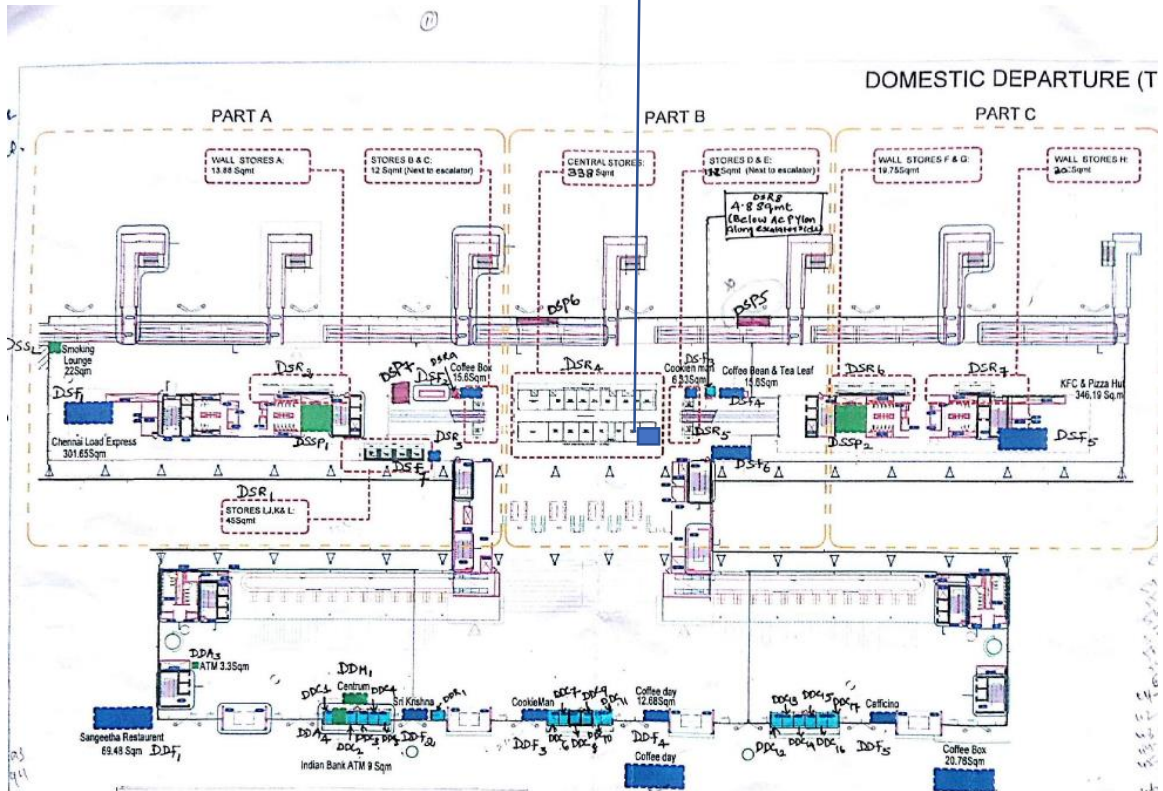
DOMESTIC DEPARTURE (T

PART A

PART B

PART C

WALL STORES A: 13.88 Sqmt

STORES B & C: 12 Sqmt (Next to escalator)

CENTRAL STORES: 338 Sqmt

STORES D & E: 12 Sqmt (Next to escalator)

DSR8 4.8 sqmt (Below AC Pylon Along escalator side)

WALL STORES F & G: 19.75Sqmt

WALL STORES H: 20 Sqmt

DSP6

DSP5

DSS1

Smoking Lounge 22Sqm

DSF

DSR2

DSP7

DSR9

DSF2

Coffee Box 15.6Sqm

DSR4

DSF3

Cookieman 6.35Sqm

Coffee Bean & Tea Leaf 15.6Sqm

DSF4

DSR6

DSR7

KFC & Pizza Hut 346.19 Sq.m

Chennai Load Express 301.65Sqm

DSSP1

DSR3

DSF7

DSR5

DSF6

DSSP2

DSF5

DSR1

STORES I,J,K & L: 45Sqmt

DDA3

ATM 3.3Sqm

DDH1

DDC1

Centrum

DDC4

Sri Krishna

DDR1

CookieMan

DDC7

DDC9

DDC11

Coffee day 12.68Sqm

DDC13

DDC15

DDC17

Cafficino

Sangeetha Restaurant 69.48 Sqm

DDF1

DDA4

DDC2

DDC3

DDF2

Indian Bank ATM 9 Sqm

DDF3

DDC6

DDC8

DDC10

DDF4

Coffee day

DDC12

DDC14

DDC16

DDF5

Coffee Box 20.78Sqm